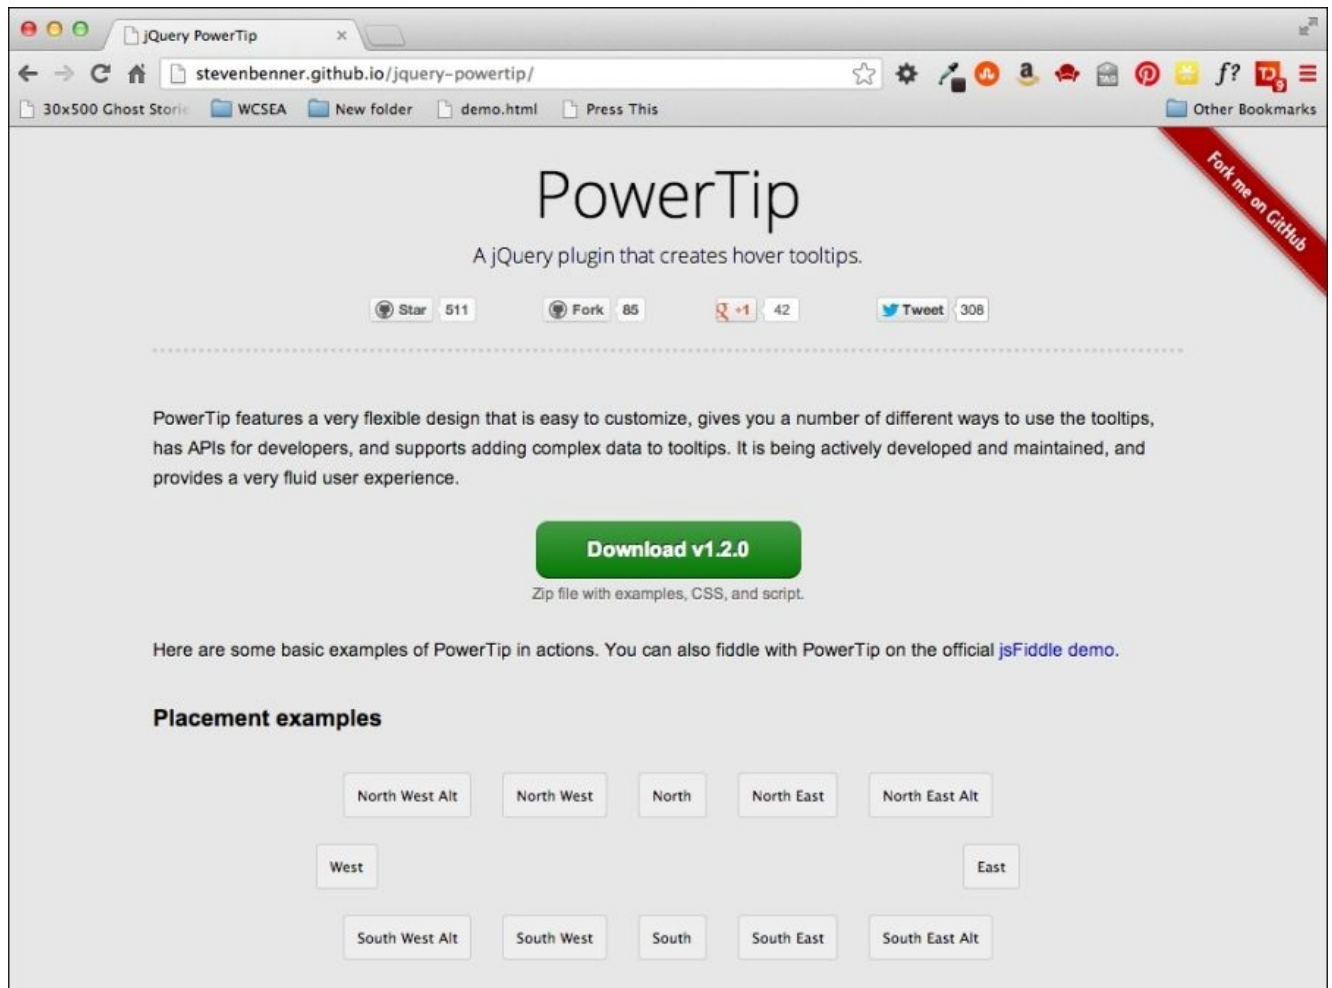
jQuery PowerTip ×

stevenbenner.github.io/jquery-powertip/

30x500 Ghost Stori   WCSEA   New folder   demo.html   Press This   Other Bookmarks

Fork me on GitHub

PowerTip

A jQuery plugin that creates hover tooltips.

Star 511   Fork 85   +1 42   Tweet 308

PowerTip features a very flexible design that is easy to customize, gives you a number of different ways to use the tooltips, has APIs for developers, and supports adding complex data to tooltips. It is being actively developed and maintained, and provides a very fluid user experience.

Download v1.2.0

Zip file with examples, CSS, and script.

Here are some basic examples of PowerTip in actions. You can also fiddle with PowerTip on the official jsFiddle demo.

Placement examples

North West Alt   North West   North   North East   North East Alt

West   East

South West Alt   South West   South   South East   South East Alt